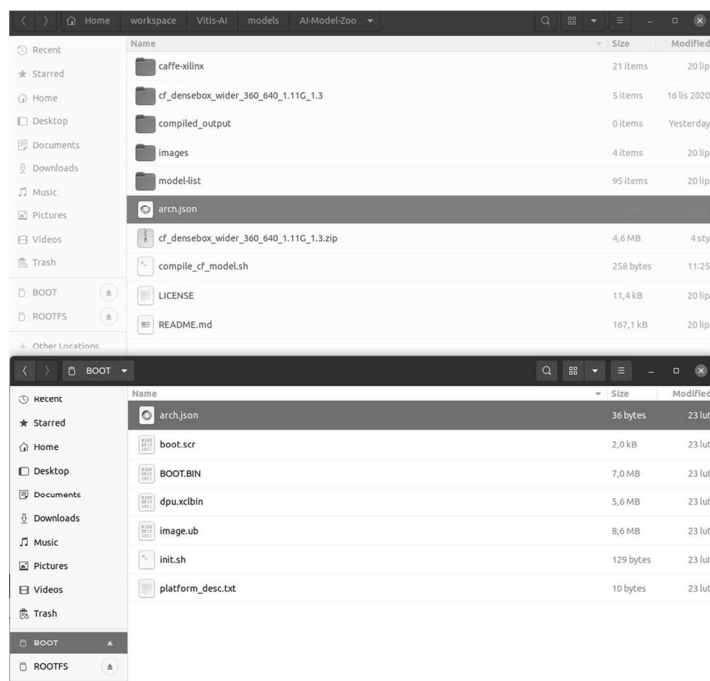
Home workspace Vitis-AI models AI-Model-Zoo

Recent
Starred
Home
Desktop
Documents
Downloads
Music
Pictures
Videos
Trash
BOOT
ROOTFS
+ Other Locations

| Name | Size | Modified |
|---|---|---|
| caffe-xilinx | 21 items | 20 lip |
| cf_densebox_wider_360_640_1.11G_1.3 | 5 items | 16 lis 2020 |
| compiled_output | 0 items | Yesterday |
| images | 4 items | 20 lip |
| model-list | 95 items | 20 lip |
| arch.json | | |
| cf_densebox_wider_360_640_1.11G_1.3.zip | 4,6 MB | 4 sty |
| compile_cf_model.sh | 258 bytes | 11:25 |
| LICENSE | 11,4 kB | 20 lip |
| README.md | 167,1 kB | 20 lip |

BOOT

Recent
Starred
Home
Desktop
Documents
Downloads
Music
Pictures
Videos
Trash
BOOT
ROOTFS

| Name | Size | Modified |
|---|---|---|
| arch.json | 36 bytes | 23 lut |
| boot.scr | 2,0 kB | 23 lut |
| BOOT.BIN | 7,0 MB | 23 lut |
| dpu.xclbin | 5,6 MB | 23 lut |
| image.ub | 8,6 MB | 23 lut |
| init.sh | 129 bytes | 23 lut |
| platform_desc.txt | 10 bytes | 23 lut |